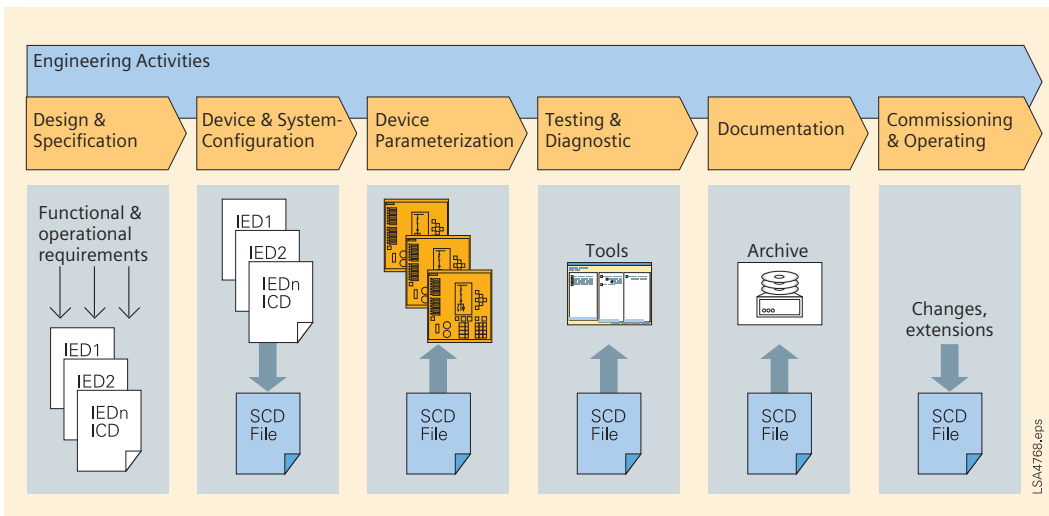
Engineering Activities

Design & Specification

Device & System-Configuration

Device Parameterization

Testing & Diagnostic

Documentation

Commissioning & Operating

Functional & operational requirements

IED1

IED2

IEDn ICD

IED1

IED2

IEDn ICD

SCD File

SCD File

Tools

SCD File

Archive

SCD File

Changes, extensions

SCD File

LSA4768.eps